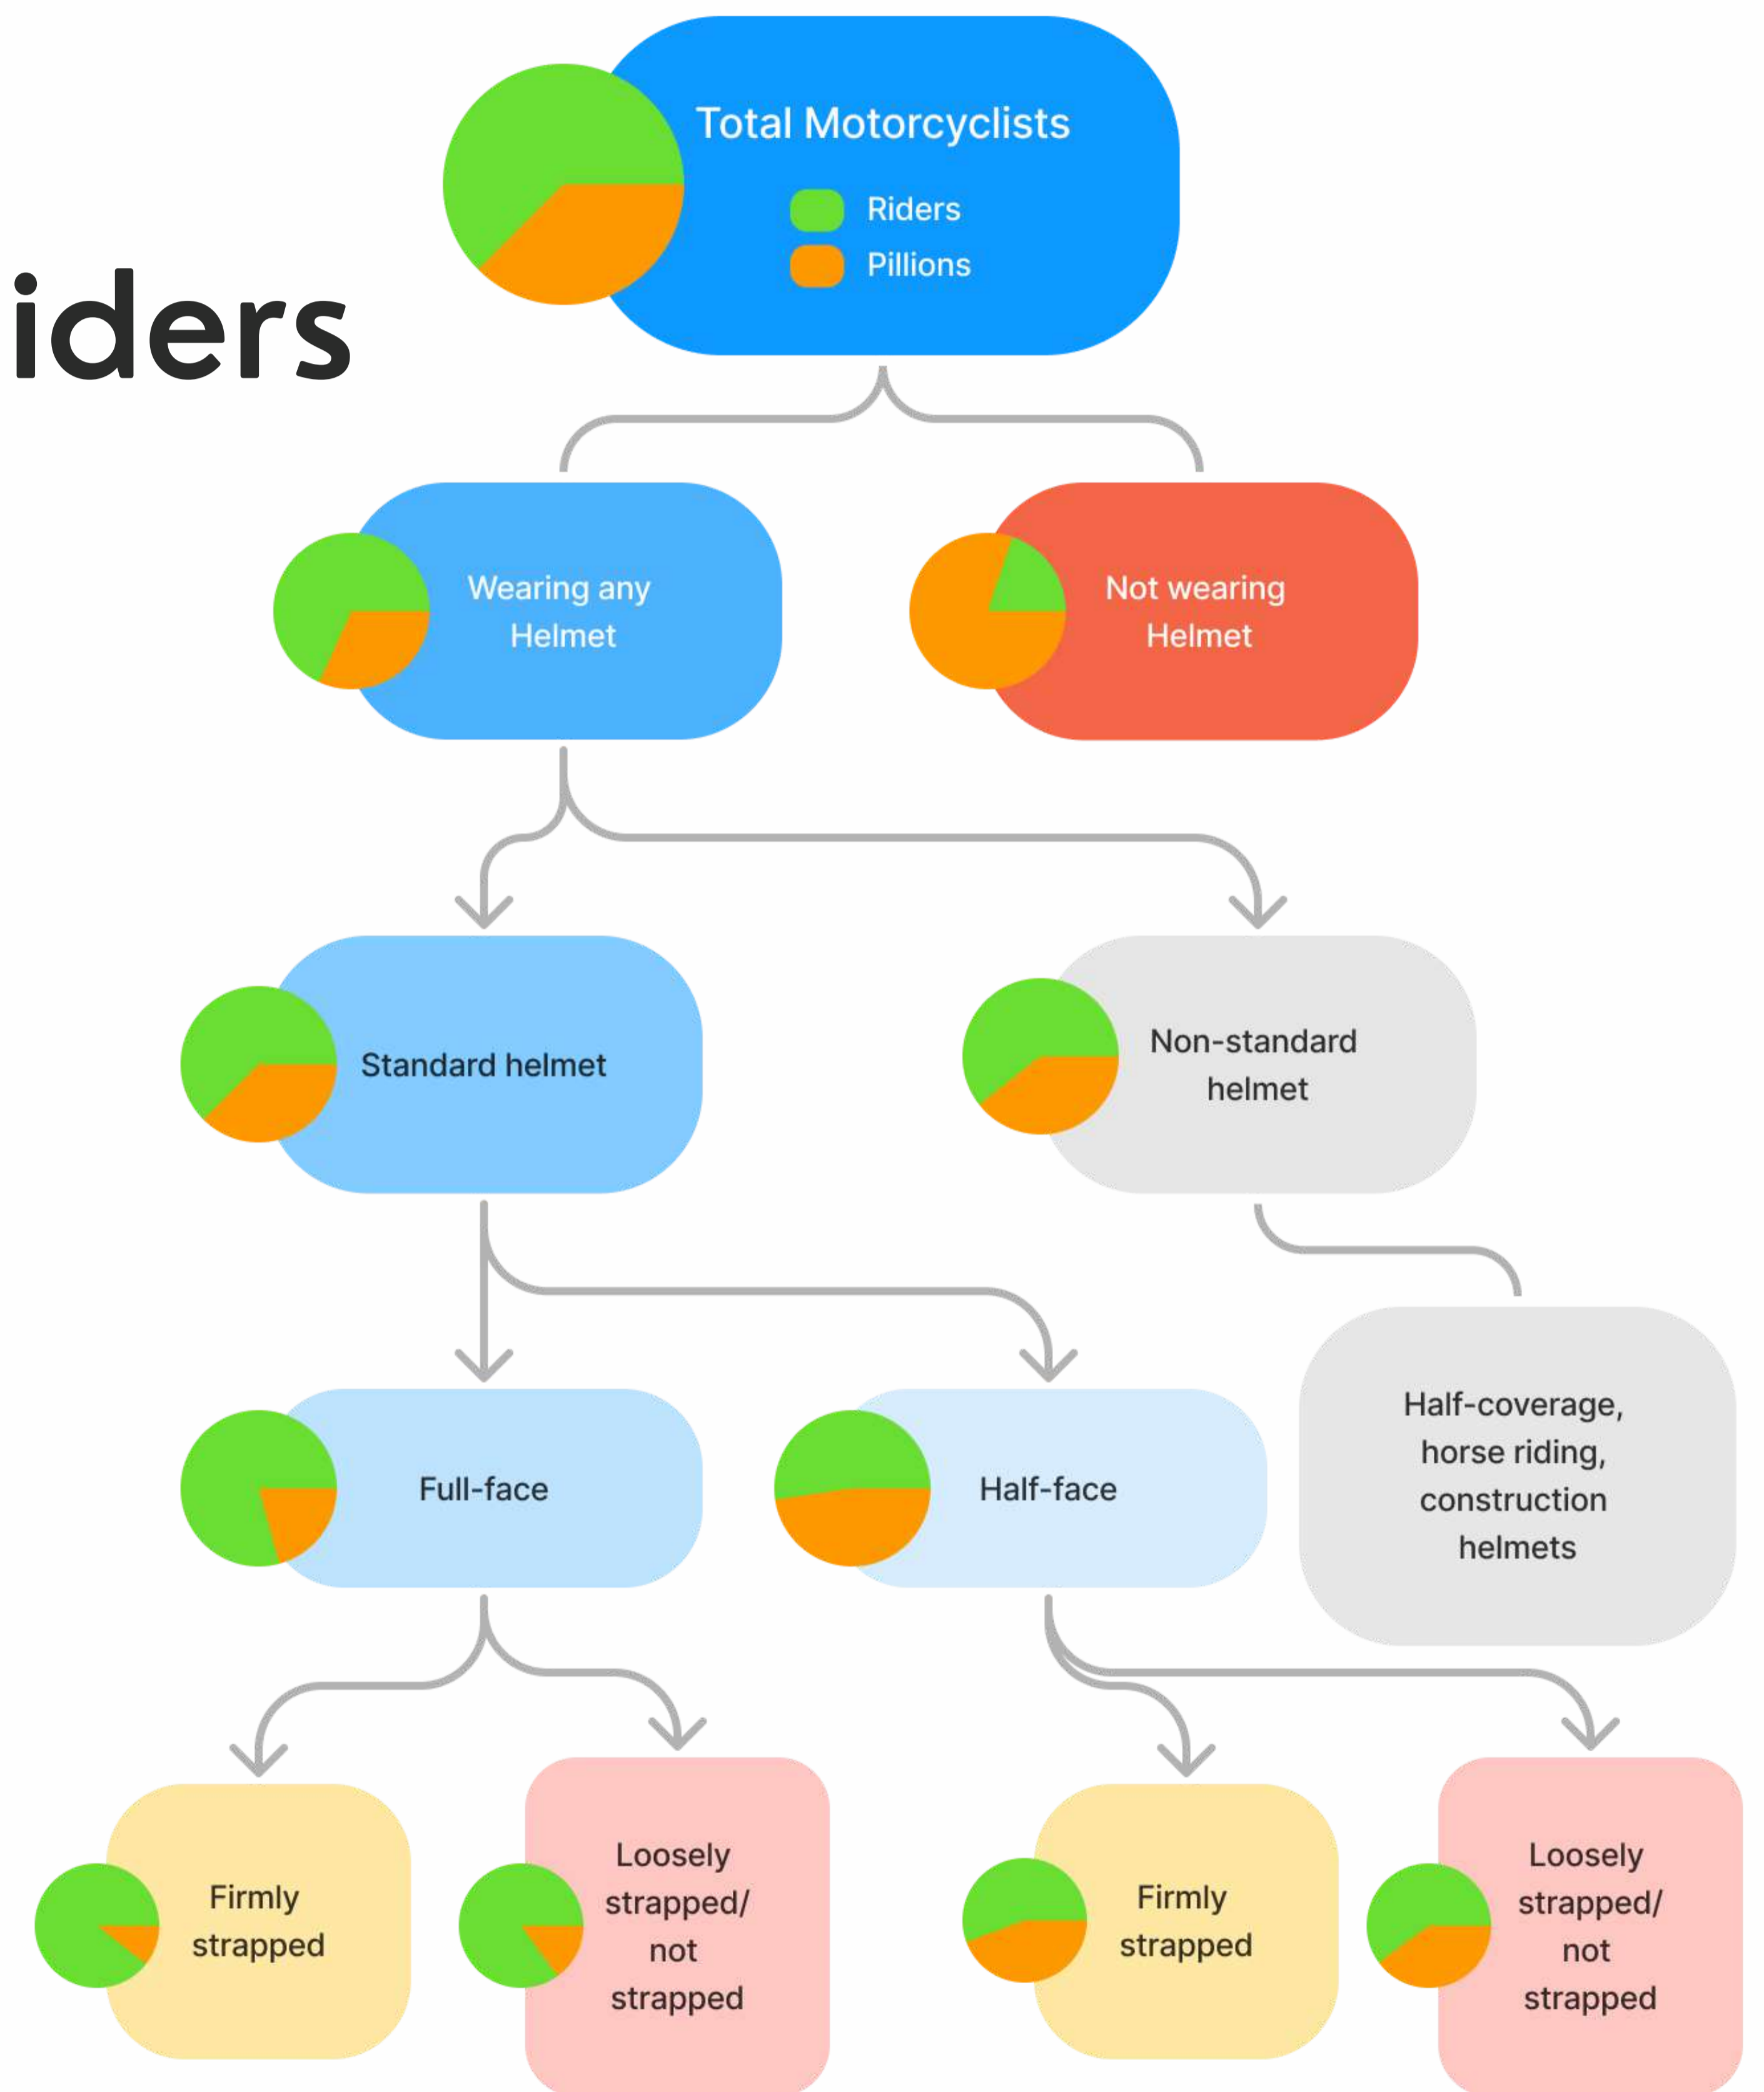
iders

Total Motorcyclists

Riders

Pillions

Wearing any Helmet

Not wearing Helmet

Standard helmet

Non-standard helmet

Full-face

Half-face

Half-coverage, horse riding, construction helmets

Firmly strapped

Loosely strapped/ not strapped

Firmly strapped

Loosely strapped/ not strapped